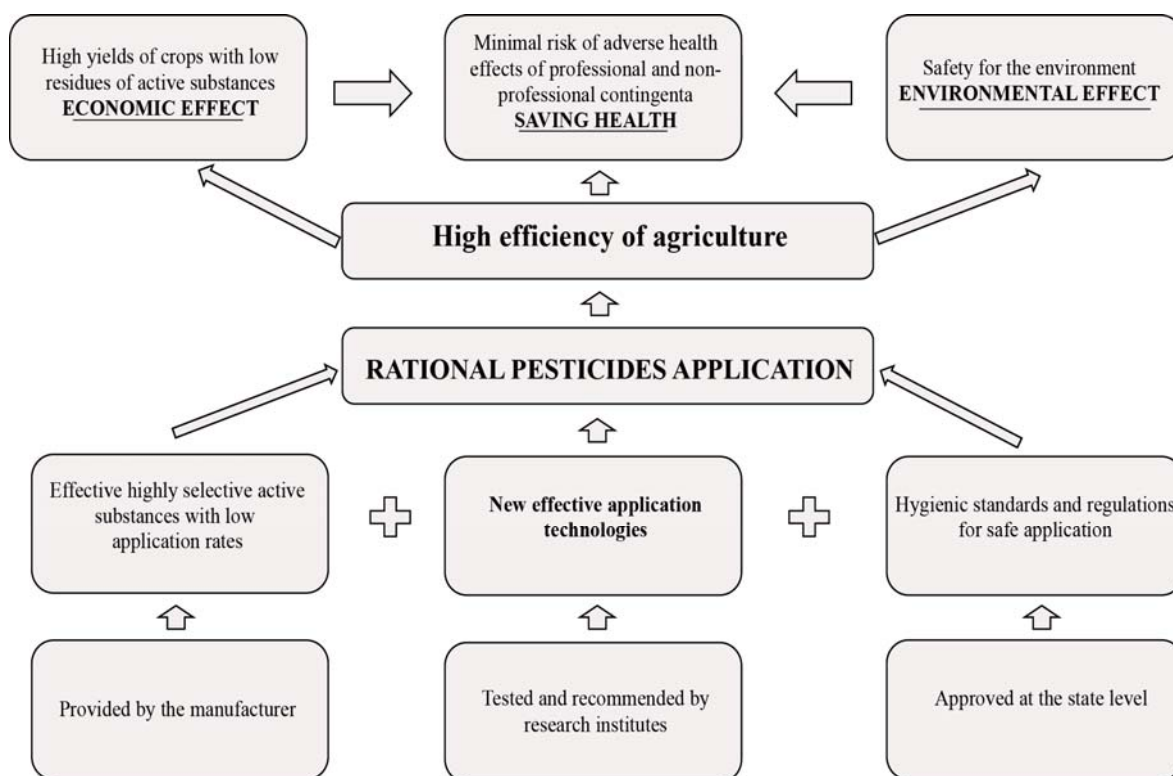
High yields of crops with low residues of active substances
ECONOMIC EFFECT

Minimal risk of adverse health effects of professional and non-professional contingenta
SAVING HEALTH

Safety for the environment
ENVIRONMENTAL EFFECT

High efficiency of agriculture

RATIONAL PESTICIDES APPLICATION

Effective highly selective active substances with low application rates

New effective application technologies

Hygienic standards and regulations for safe application

Provided by the manufacturer

Tested and recommended by research institutes

Approved at the state level